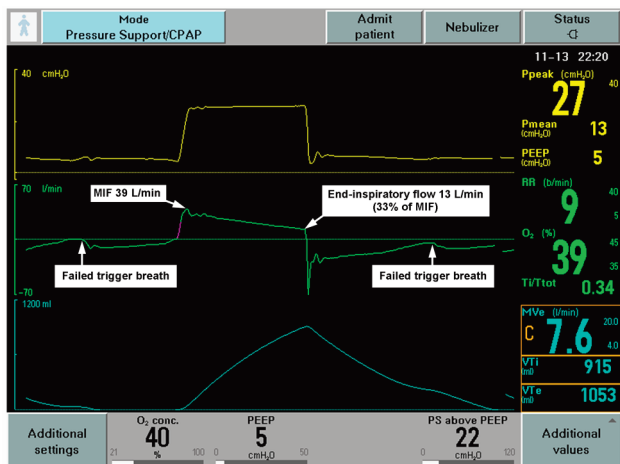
Mode
Pressure Support/CPAP

Admit patient

Nebulizer

Status

11-13 22:20

40 cmH$_2$O

Ppeak (cmH$_2$O)
40
27

Pmean (cmH$_2$O)
13

PEEP (cmH$_2$O)
5

70 l/min

MIF 39 L/min

End-inspiratory flow 13 L/min (33% of MIF)

RR (b/min)
40
9
5

O$_2$ (%)
45
39
35

Failed trigger breath

Failed trigger breath

-70

Ti/Ttot
0.34

1200 ml

MVe (l/min)
20.0
C 7.6
4.0

VTi (ml)
915

VTe (ml)
1053

Additional settings

O$_2$ conc.
40
%
21 100

PEEP
5
cmH$_2$O
0 50

PS above PEEP
22
cmH$_2$O
0 120

Additional values